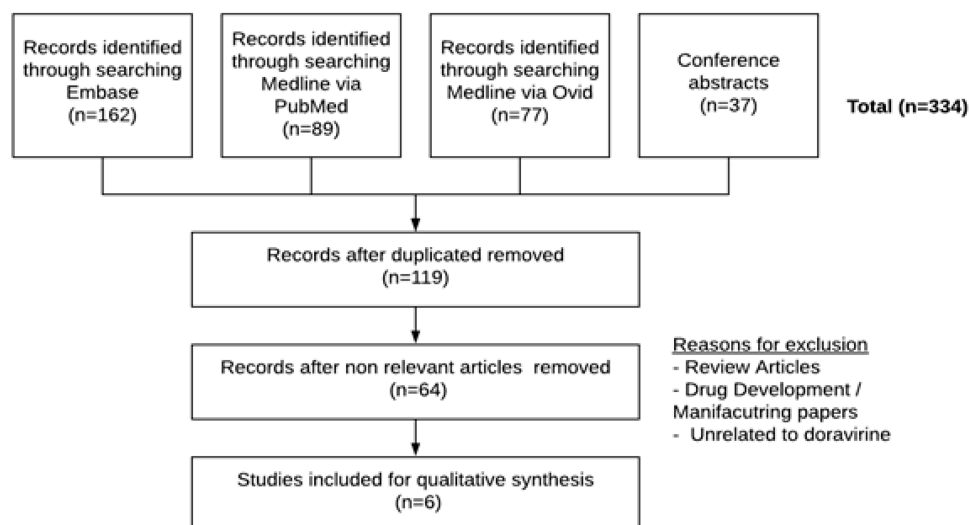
Records identified through searching Embase (n=162)

Records identified through searching Medline via PubMed (n=89)

Records identified through searching Medline via Ovid (n=77)

Conference abstracts (n=37)

Total (n=334)

Records after duplicated removed (n=119)

Records after non relevant articles removed (n=64)

Reasons for exclusion
- Review Articles
- Drug Development / Manifacutring papers
- Unrelated to doravirine

Studies included for qualitative synthesis (n=6)